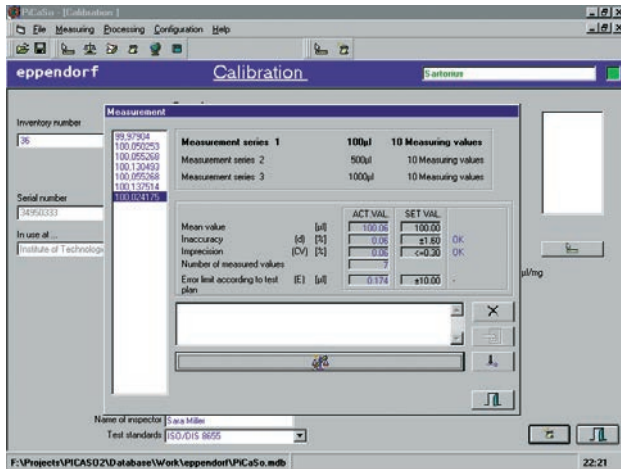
PiCaSo - [Calibration]

File Measuring Processing Configuration Help

eppendorf

Calibration

Sartorius

Inventory number

36

Serial number

34950333

In use at ...

Institute of Technology

Measurement

99.97904
100.050253
100.055268
100.130493
100.055268
100.137514
100.024175

| Measurement series 1 | 100µl | 10 Measuring values |
|---|---|---|
| Measurement series 2 | 500µl | 10 Measuring values |
| Measurement series 3 | 1000µl | 10 Measuring values |

| | | ACT VAL | SET VAL | |
|---|---|---|---|---|
| Mean value | [µl] | 100.06 | 100.00 | |
| Inaccuracy | (d) [%] | 0.06 | ±1.60 | OK |
| Imprecision | (CV) [%] | 0.06 | <=0.30 | OK |
| Number of measured values | | 7 | | |
| Error limit according to test plan | (E) [µl] | 0.174 | ±10.00 | - |

µl/mg

Name of inspector Sara Miller

Test standards ISO/DIS 8655

F:\Projects\PICASO2\Database\Work\eppendorf\PiCaSo.mdb

22:21